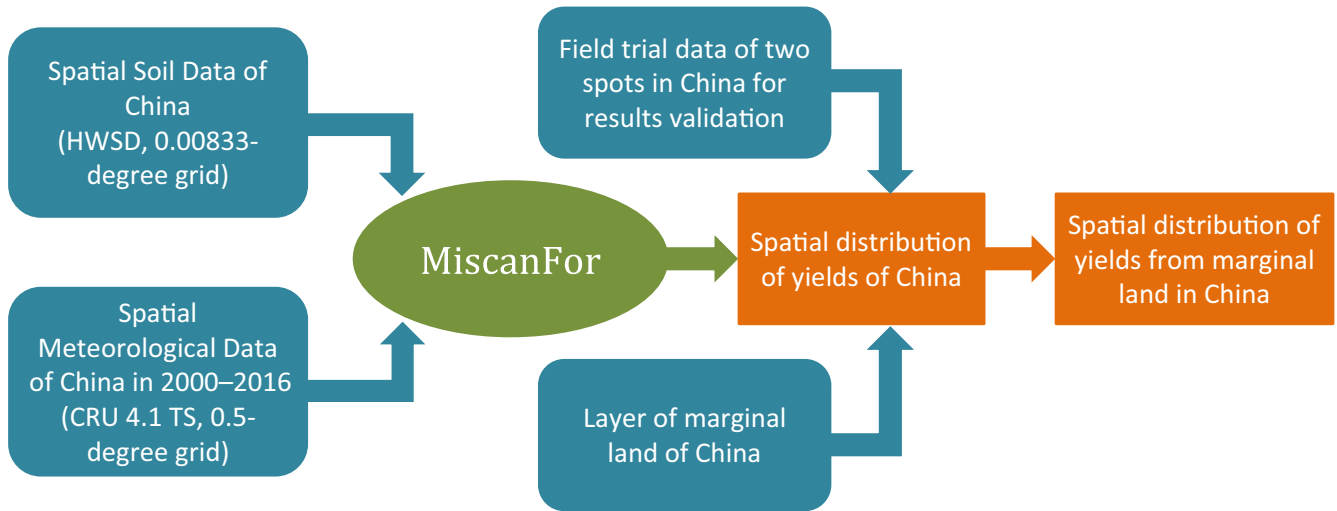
Spatial Soil Data of China (HWSD, 0.00833-degree grid)

Spatial Meteorological Data of China in 2000–2016 (CRU 4.1 TS, 0.5-degree grid)

MiscanFor

Field trial data of two spots in China for results validation

Layer of marginal land of China

Spatial distribution of yields of China

Spatial distribution of yields from marginal land in China